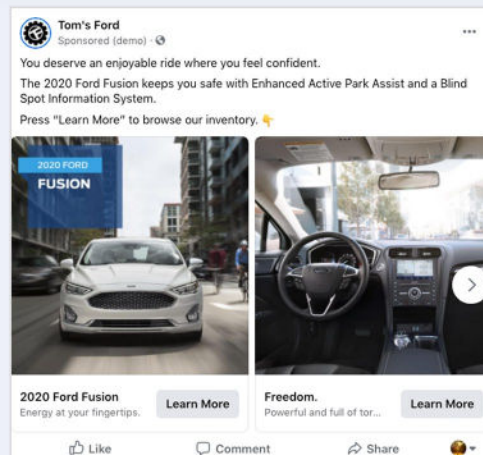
Tom's Ford
Sponsored (demo) · 

...

You deserve an enjoyable ride where you feel confident.

The 2020 Ford Fusion keeps you safe with Enhanced Active Park Assist and a Blind Spot Information System.

Press "Learn More" to browse our inventory. 👇

2020 FORD
FUSION

2020 Ford Fusion
Energy at your fingertips.

Learn More

Freedom.
Powerful and full of tor...

Learn More

Like

Comment

Share